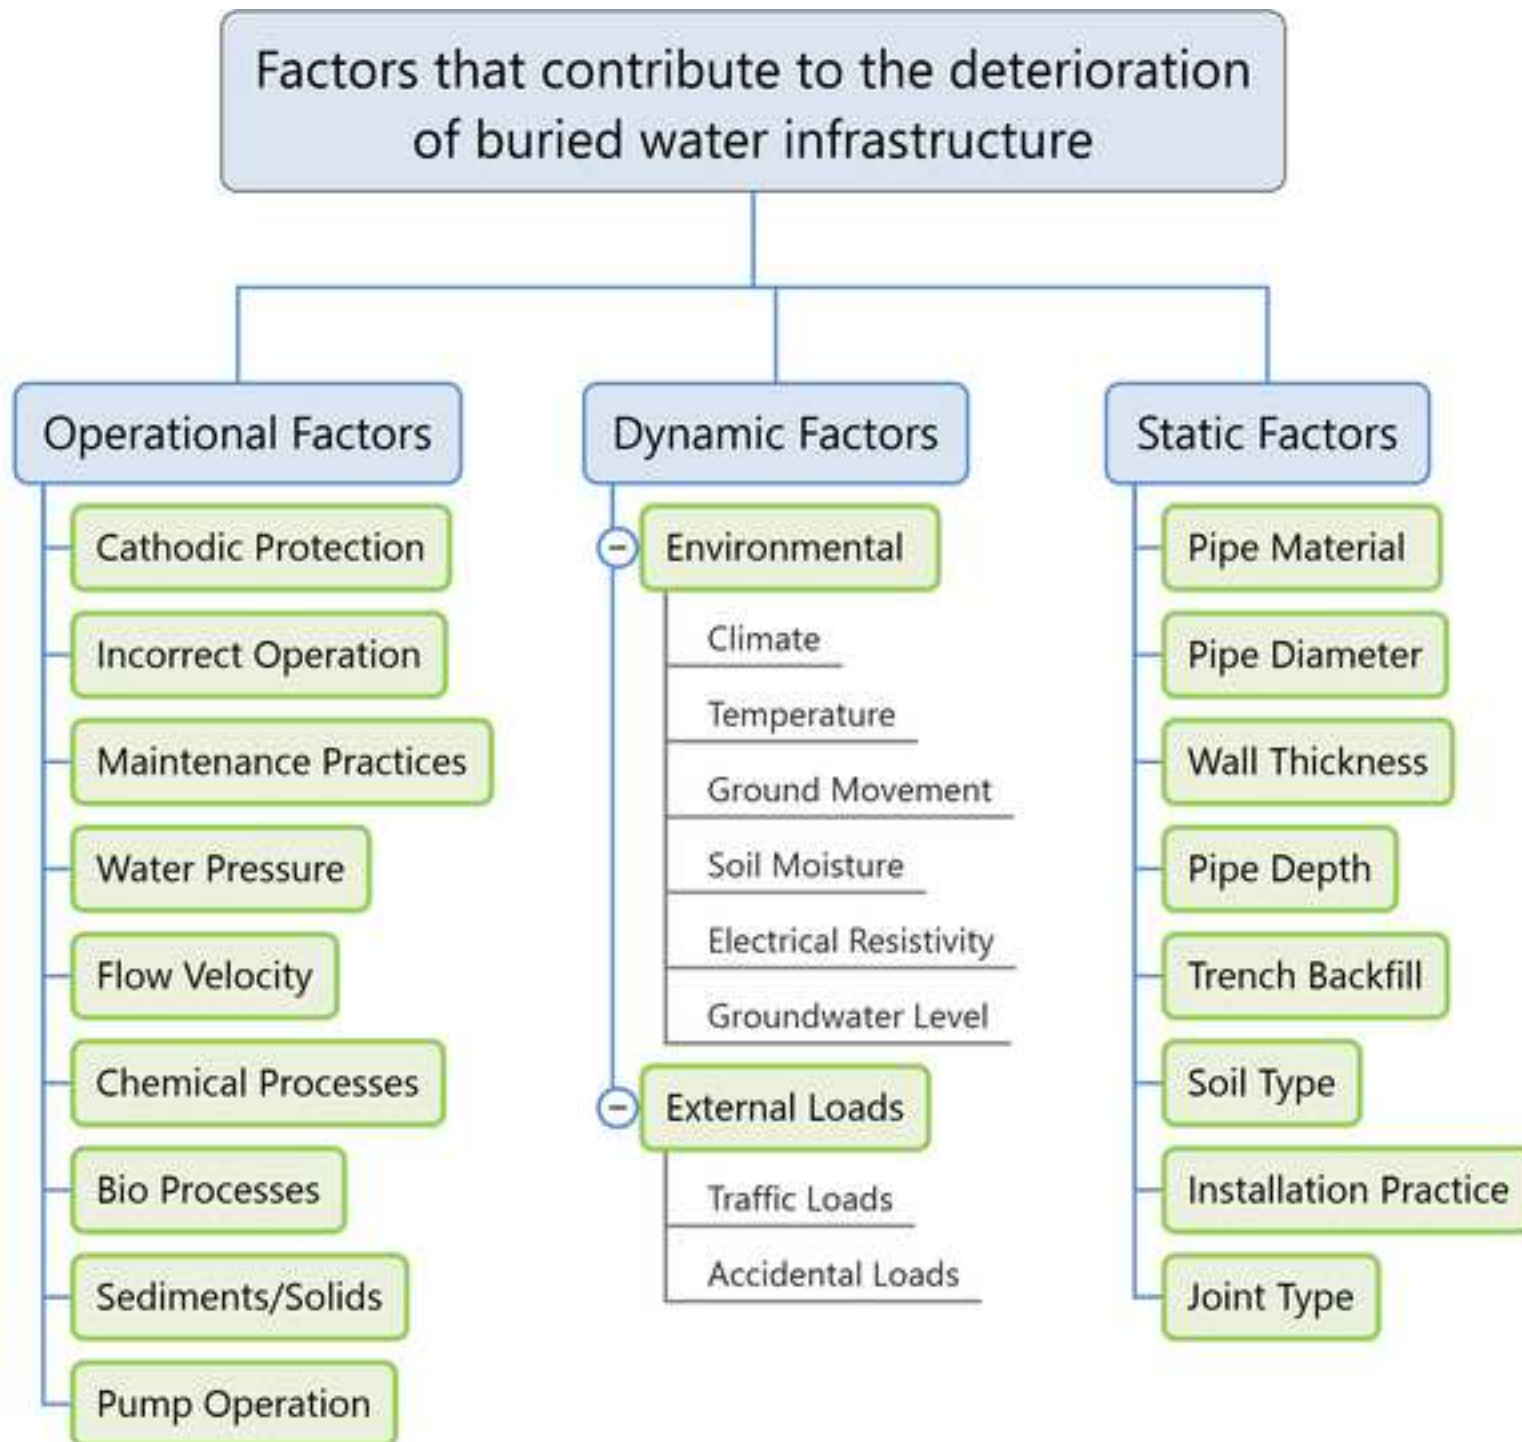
Factors that contribute to the deterioration of buried water infrastructure

Operational Factors

Cathodic Protection

Incorrect Operation

Maintenance Practices

Water Pressure

Flow Velocity

Chemical Processes

Bio Processes

Sediments/Solids

Pump Operation

Dynamic Factors

Environmental

Climate

Temperature

Ground Movement

Soil Moisture

Electrical Resistivity

Groundwater Level

External Loads

Traffic Loads

Accidental Loads

Static Factors

Pipe Material

Pipe Diameter

Wall Thickness

Pipe Depth

Trench Backfill

Soil Type

Installation Practice

Joint Type